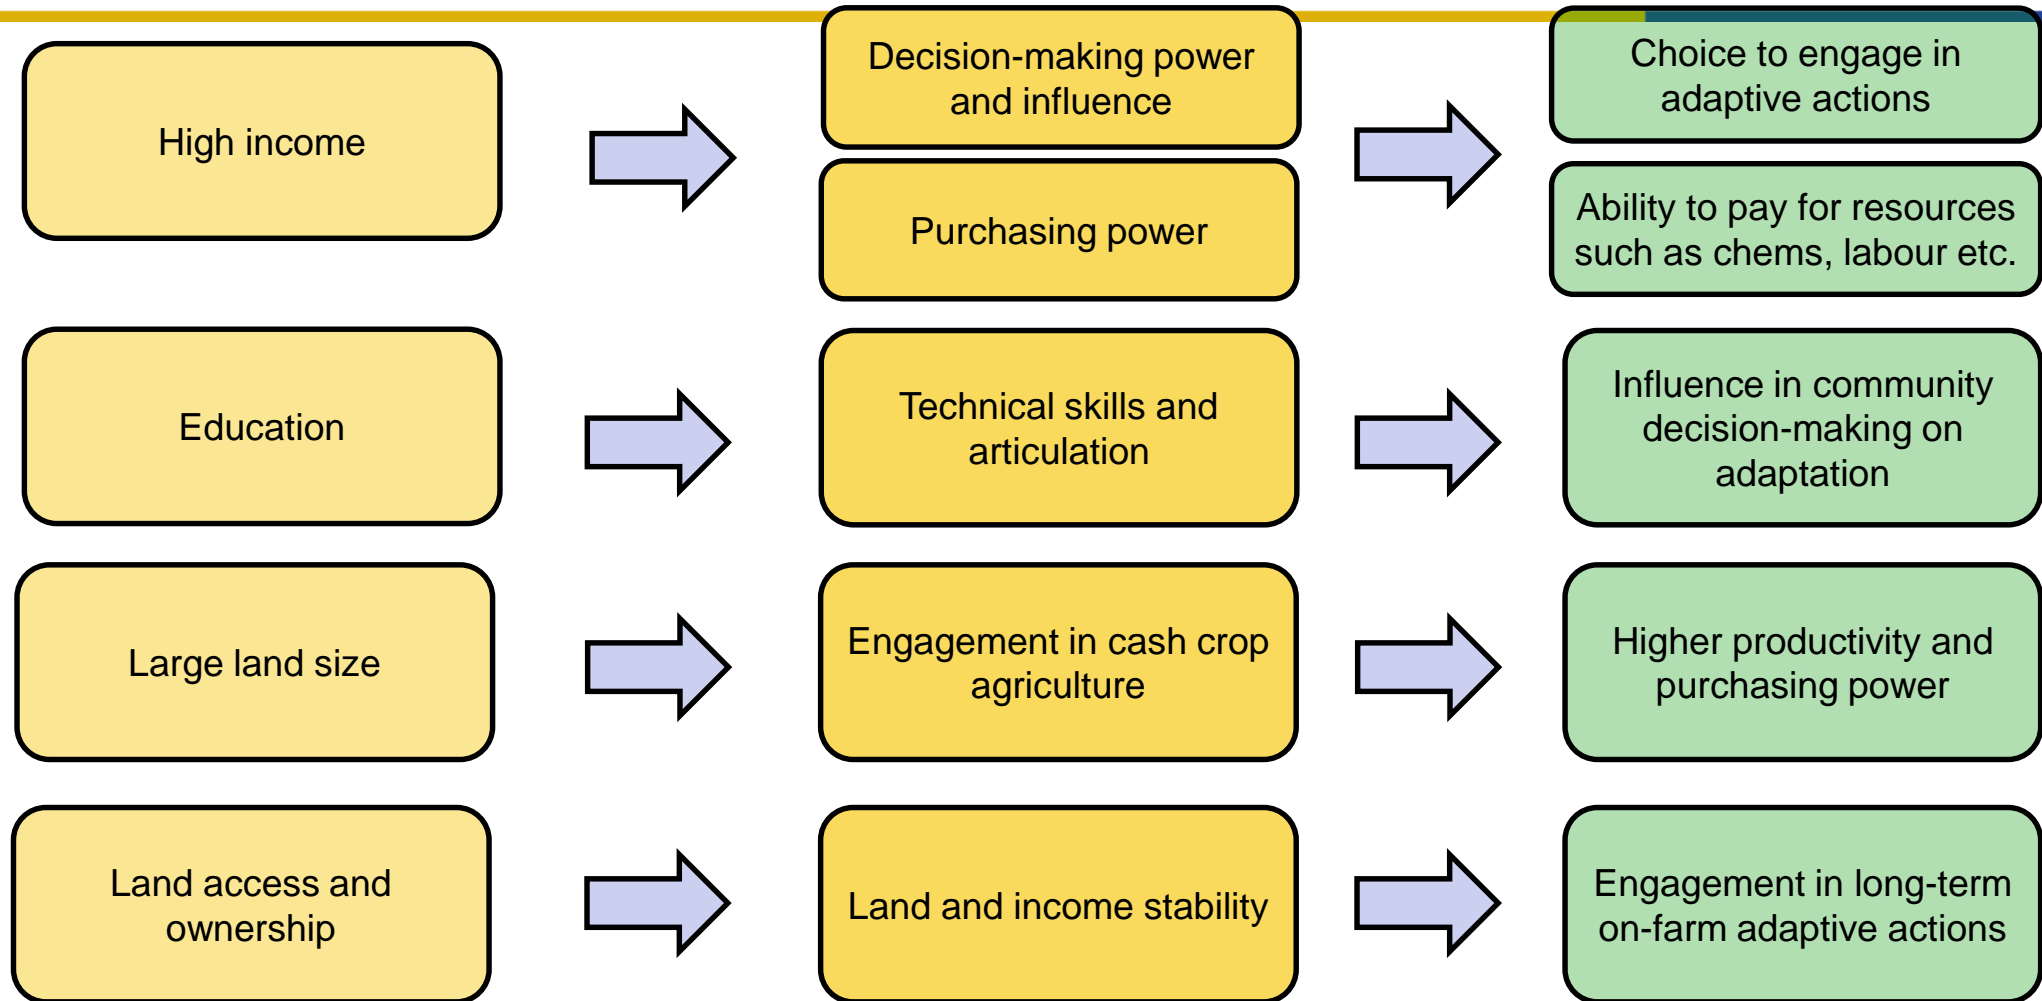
High income

Decision-making power and influence

Purchasing power

Choice to engage in adaptive actions

Ability to pay for resources such as chems, labour etc.

Education

Technical skills and articulation

Influence in community decision-making on adaptation

Large land size

Engagement in cash crop agriculture

Higher productivity and purchasing power

Land access and ownership

Land and income stability

Engagement in long-term on-farm adaptive actions